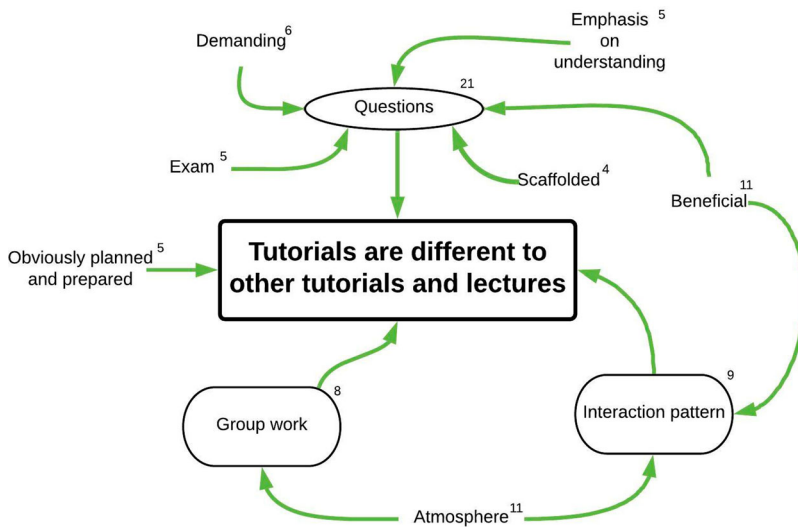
Demanding$^{6}$

Emphasis on understanding $^{5}$

Questions $^{21}$

Exam $^{5}$

Scaffolded$^{4}$

Beneficial$^{11}$

Obviously planned and prepared $^{5}$

Tutorials are different to other tutorials and lectures

Group work $^{8}$

Interaction pattern $^{9}$

Atmosphere$^{11}$